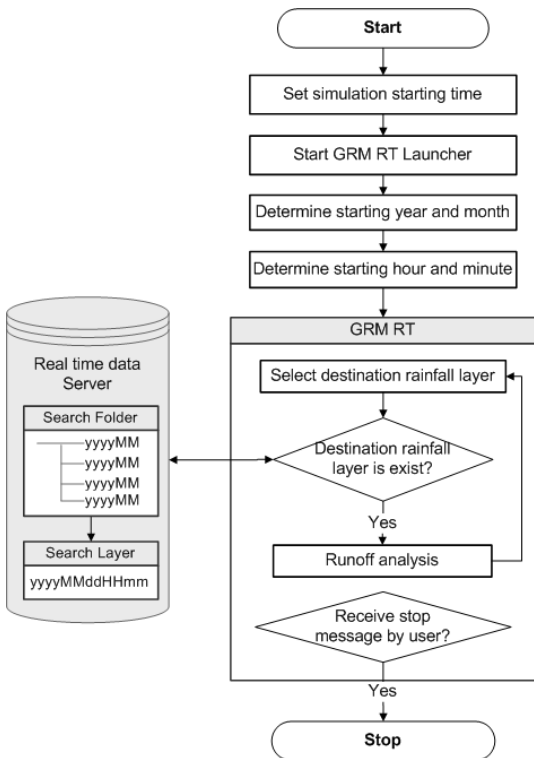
Start

Set simulation starting time

Start GRM RT Launcher

Determine starting year and month

Determine starting hour and minute

GRM RT

Select destination rainfall layer

Destination rainfall layer is exist?

Yes

Runoff analysis

Receive stop message by user?

Yes

Stop

Real time data Server

Search Folder

yyyyMM
yyyyMM
yyyyMM
yyyyMM

Search Layer

yyyyMMddHHmm